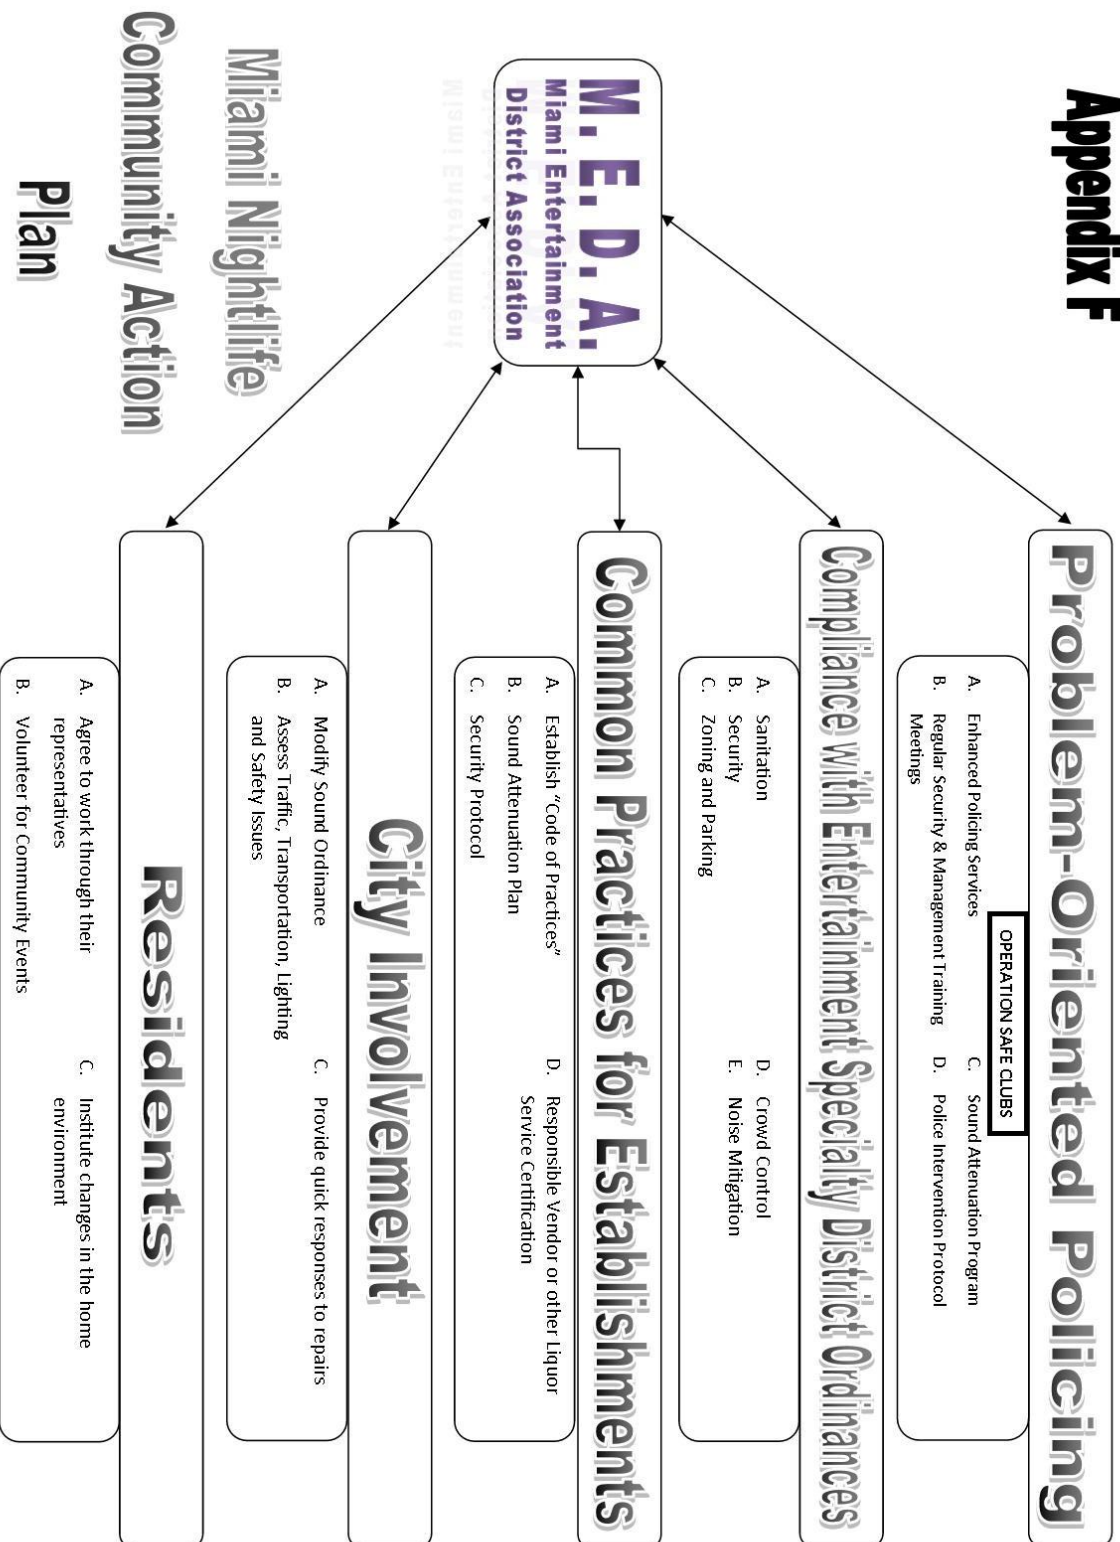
Appendix F

M. E. D. A.
Miami Entertainment District Association

Miami Nightlife Community Action Plan

Problem-Oriented Policing

OPERATION SAFE CLUBS

A. Enhanced Policing Services
B. Regular Security & Management Training Meetings
C. Sound Attenuation Program
D. Police Intervention Protocol

Compliance with Entertainment Specialty District Ordinances

A. Sanitation
B. Security
C. Zoning and Parking
D. Crowd Control
E. Noise Mitigation

Common Practices for Establishments

A. Establish "Code of Practices"
B. Sound Attenuation Plan
C. Security Protocol
D. Responsible Vendor or other Liquor Service Certification

City Involvement

A. Modify Sound Ordinance
B. Assess Traffic, Transportation, Lighting and Safety Issues
C. Provide quick responses to repairs

Residents

A. Agree to work through their representatives
B. Volunteer for Community Events
C. Institute changes in the home environment